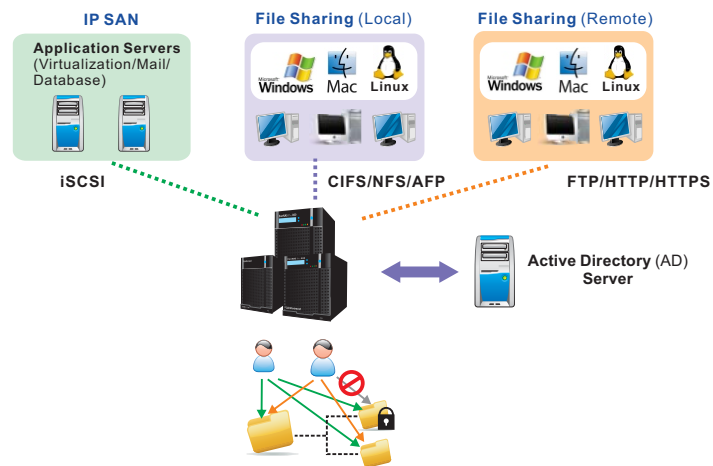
IP SAN

Application Servers (Virtualization/Mail/Database)

File Sharing (Local)

Microsoft Windows Mac Linux

File Sharing (Remote)

Microsoft Windows Mac Linux

iSCSI

CIFS/NFS/AFP

FTP/HTTP/HTTPS

Active Directory (AD) Server